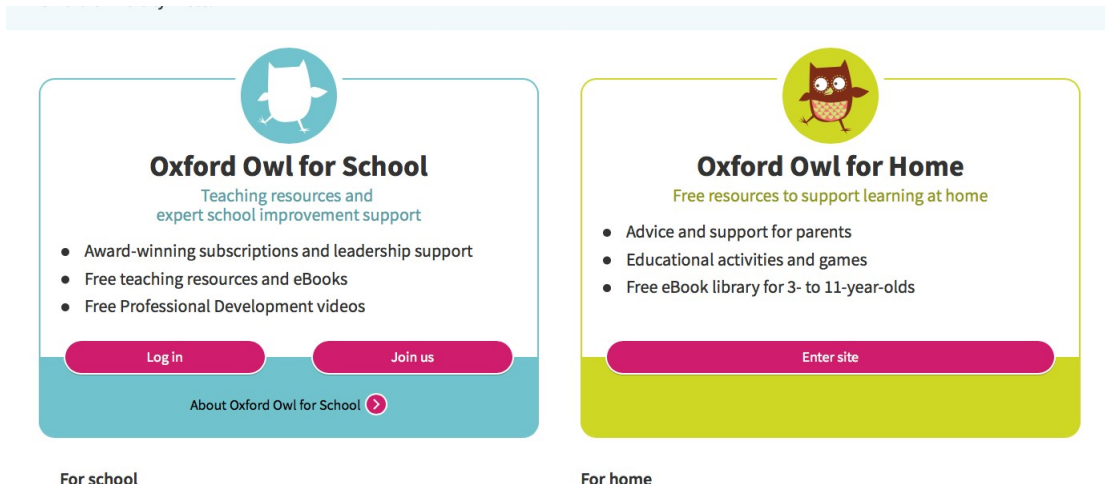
Oxford Owl for School

Teaching resources and expert school improvement support

- Award-winning subscriptions and leadership support
- Free teaching resources and eBooks
- Free Professional Development videos

Log in

Join us

About Oxford Owl for School

Oxford Owl for Home

Free resources to support learning at home

- Advice and support for parents
- Educational activities and games
- Free eBook library for 3- to 11-year-olds

Enter site

For school

For home